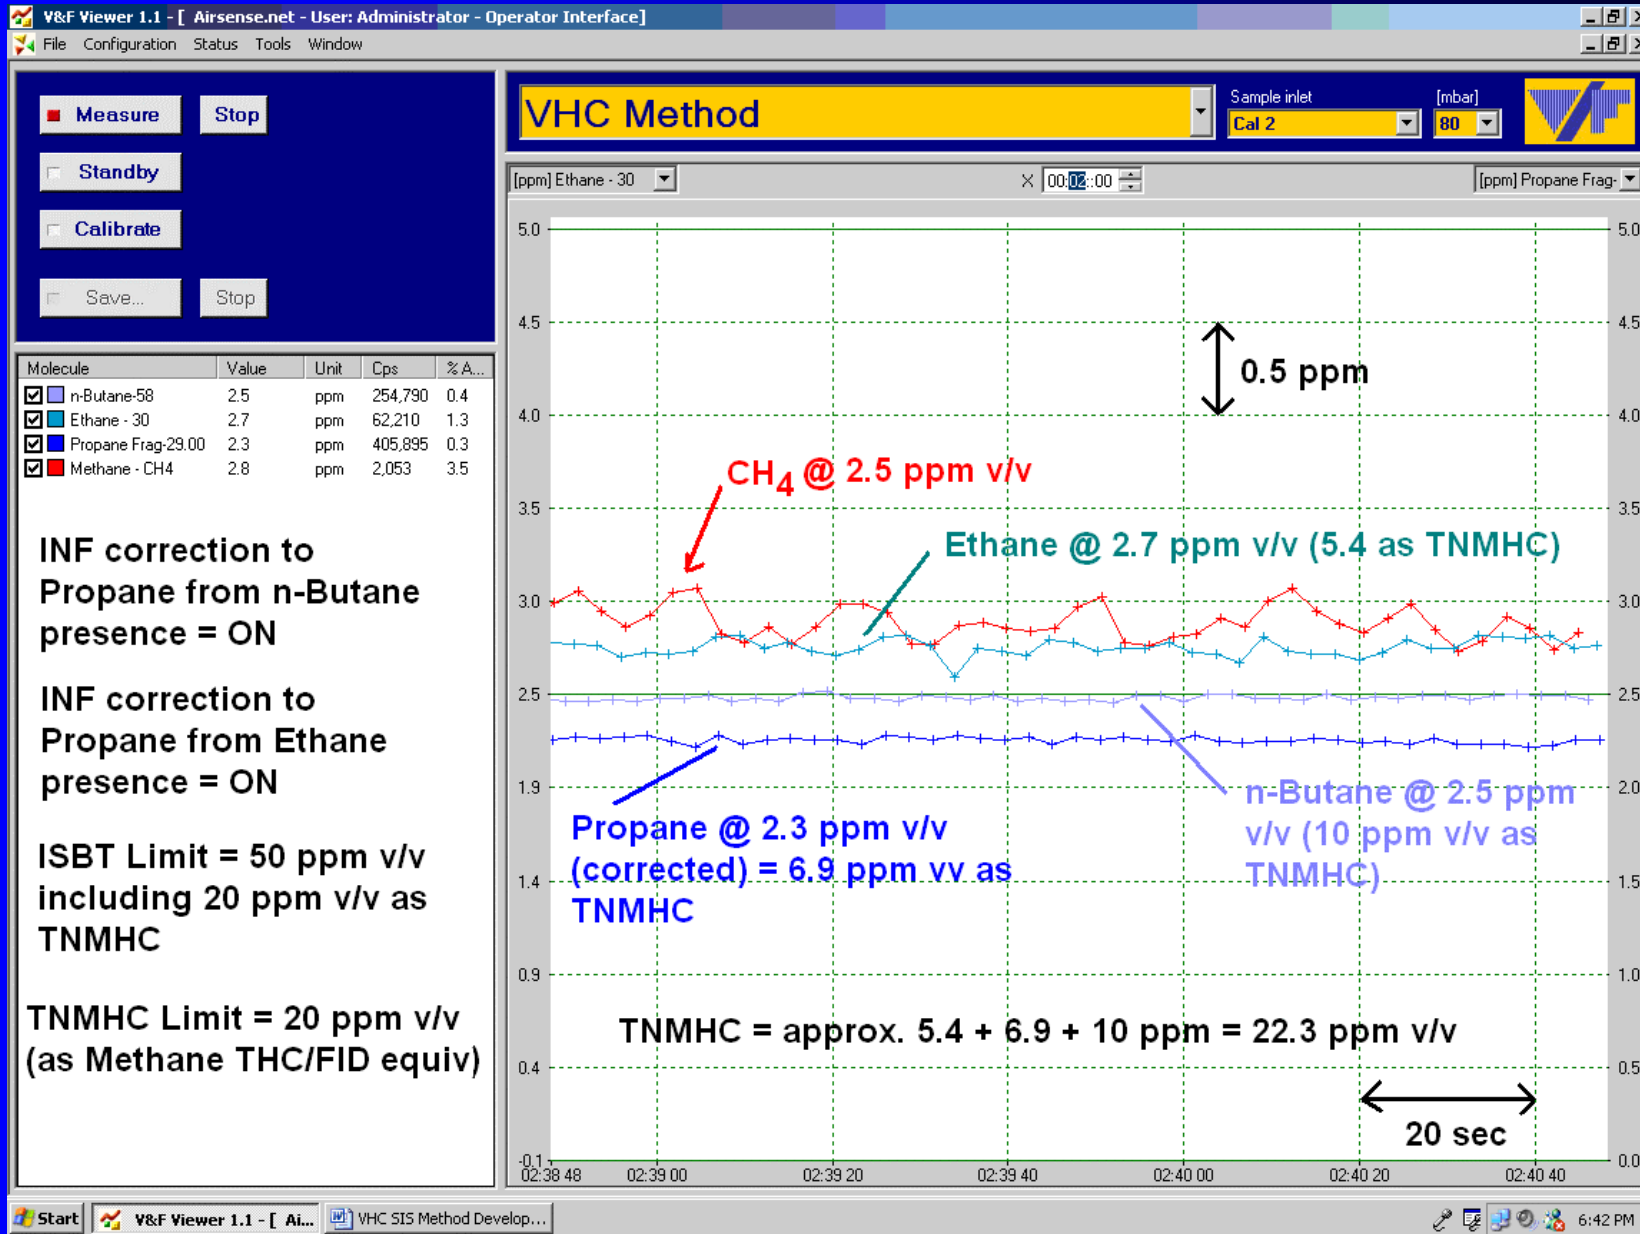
V&F Viewer 1.1 - [ Airsense.net - User: Administrator - Operator Interface]

File Configuration Status Tools Window

Measure Stop

Standby

Calibrate

Save... Stop

| Molecule | Value | Unit | Cps | % A... |
|---|---|---|---|---|
| n-Butane-58 | 2.5 | ppm | 254,790 | 0.4 |
| Ethane - 30 | 2.7 | ppm | 62,210 | 1.3 |
| Propane Frag-29.00 | 2.3 | ppm | 405,895 | 0.3 |
| Methane - CH4 | 2.8 | ppm | 2,053 | 3.5 |

INF correction to Propane from n-Butane presence = ON

INF correction to Propane from Ethane presence = ON

ISBT Limit = 50 ppm v/v including 20 ppm v/v as TNMHC

TNMHC Limit = 20 ppm v/v (as Methane THC/FID equiv)

VHC Method

Sample inlet Cal 2

[mbar] 80

[ppm] Ethane - 30

X 00:02:00

[ppm] Propane Frag-

5.0 4.5 4.0 3.5 3.0 2.5 1.9 1.4 0.9 0.4 -0.1

5.0 4.5 4.0 3.5 3.0 2.5 2.0 1.5 1.0 0.5 0.0

0.5 ppm

$CH_4$ @ 2.5 ppm v/v

Ethane @ 2.7 ppm v/v (5.4 as TNMHC)

Propane @ 2.3 ppm v/v (corrected) = 6.9 ppm vv as TNMHC

n-Butane @ 2.5 ppm v/v (10 ppm v/v as TNMHC)

TNMHC = approx. 5.4 + 6.9 + 10 ppm = 22.3 ppm v/v

20 sec

02:38 48 02:39 00 02:39 20 02:39 40 02:40 00 02:40 20 02:40 40

Start V&F Viewer 1.1 - [ Ai... VHC SIS Method Develop... 6:42 PM